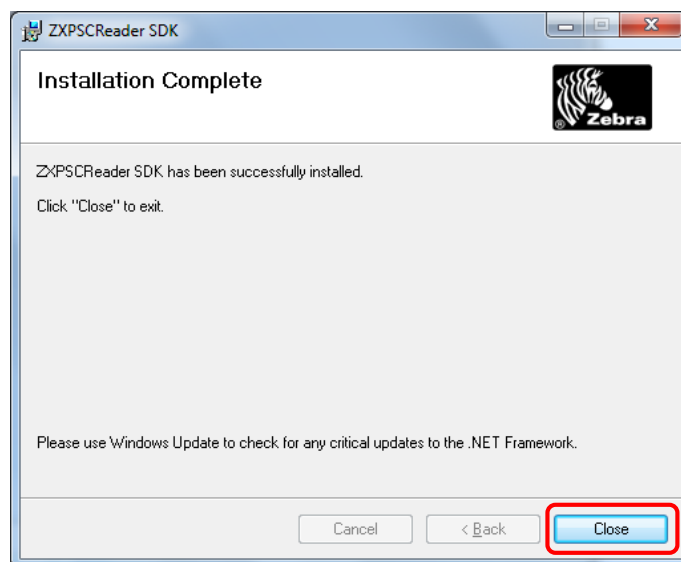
ZXPSCReader SDK

Installation Complete

Zebra

ZXPSCReader SDK has been successfully installed.

Click "Close" to exit.

Please use Windows Update to check for any critical updates to the .NET Framework.

Cancel

< Back

Close